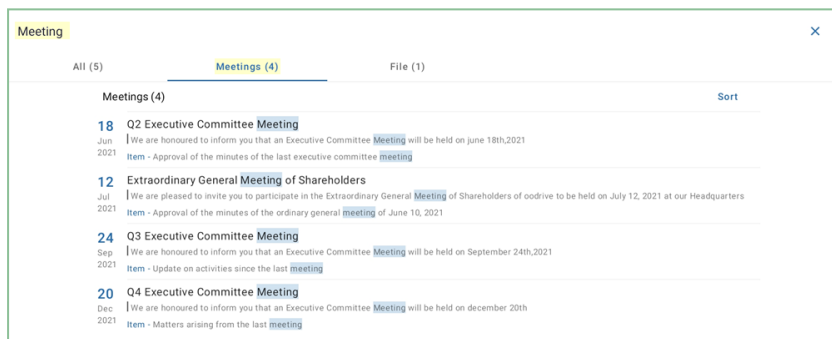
Meeting

×

All (5)

Meetings (4)

File (1)

Meetings (4)

Sort

18
Jun
2021

Q2 Executive Committee Meeting

We are honoured to inform you that an Executive Committee Meeting will be held on june 18th,2021

Item - Approval of the minutes of the last executive committee meeting

12
Jul
2021

Extraordinary General Meeting of Shareholders

We are pleased to invite you to participate in the Extraordinary General Meeting of Shareholders of oodrive to be held on July 12, 2021 at our Headquarters

Item - Approval of the minutes of the ordinary general meeting of June 10, 2021

24
Sep
2021

Q3 Executive Committee Meeting

We are honoured to inform you that an Executive Committee Meeting will be held on September 24th,2021

Item - Update on activities since the last meeting

20
Dec
2021

Q4 Executive Committee Meeting

We are honoured to inform you that an Executive Committee Meeting will be held on december 20th

Item - Matters arising from the last meeting